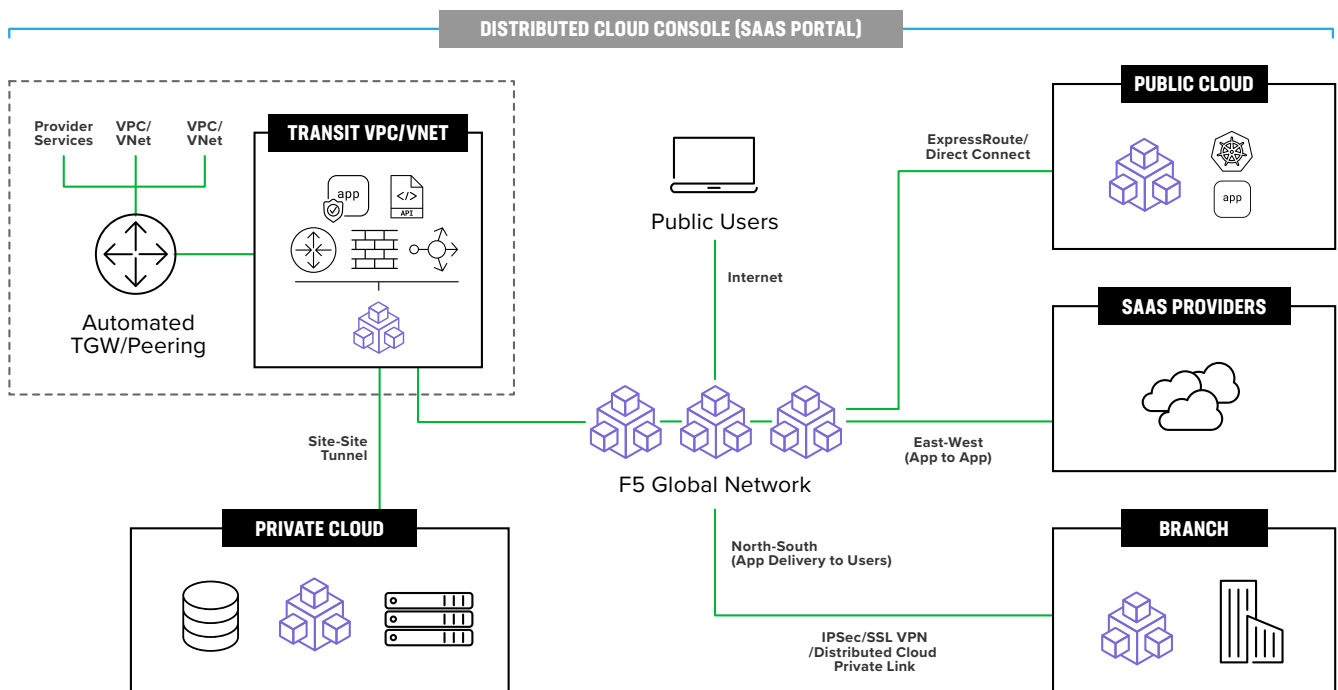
DISTRIBUTED CLOUD CONSOLE (SAAS PORTAL)

Provider Services

VPC/ VNet

VPC/ VNet

TRANSIT VPC/VNET

app

API

Automated TGW/Peering

Public Users

Internet

ExpressRoute/ Direct Connect

PUBLIC CLOUD

app

SAAS PROVIDERS

Site-Site Tunnel

F5 Global Network

East-West (App to App)

PRIVATE CLOUD

North-South (App Delivery to Users)

BRANCH

IPSec/SSL VPN /Distributed Cloud Private Link